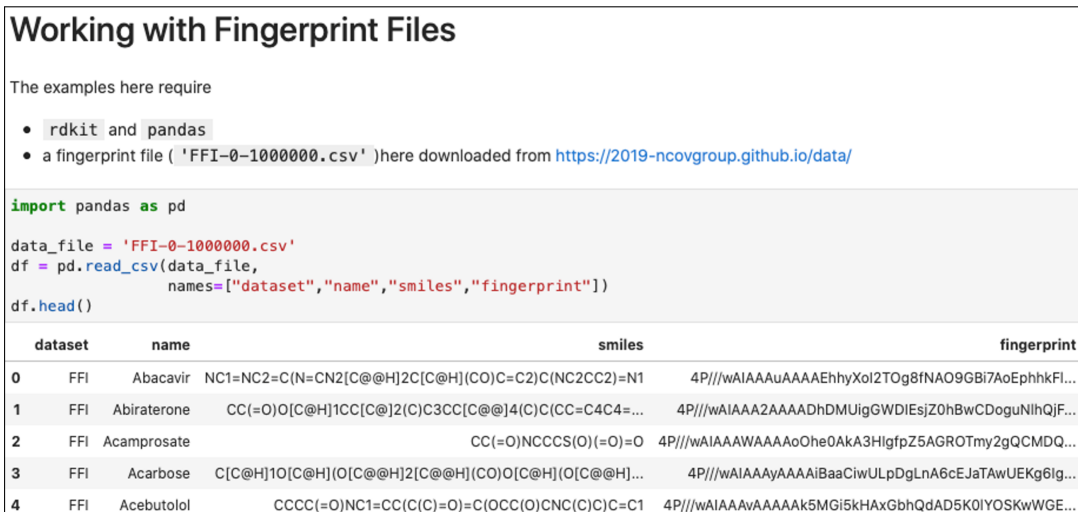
# Working with Fingerprint Files

The examples here require

- rdkit and pandas
- a fingerprint file ( 'FFI-0-1000000.csv' )here downloaded from https://2019-ncovgroup.github.io/data/

```
import pandas as pd

data_file = 'FFI-0-1000000.csv'
df = pd.read_csv(data_file,
                 names=["dataset","name","smiles","fingerprint"])
df.head()
```

| | dataset | name | smiles | fingerprint |
|---|---|---|---|---|
| 0 | FFI | Abacavir | NC1=NC2=C(N=CN2[C@@H]2C[C@H](CO)C=C2)C(NC2CC2)=N1 | 4P///wAIAAAuAAAAEhhyXoI2TOg8fNAO9GBi7AoEphhkFl... |
| 1 | FFI | Abiraterone | CC(=O)O[C@H]1CC[C@]2(C)C3CC[C@@]4(C)C(CC=C4C4=... | 4P///wAIAAA2AAAADhDMUigGWDIEsjZ0hBwCDoguNlhQjF... |
| 2 | FFI | Acamprosate | CC(=O)NCCCS(O)(=O)=O | 4P///wAIAAAWAAAAoOhe0AkA3HlgfpZ5AGROTmy2gQCMDQ... |
| 3 | FFI | Acarbose | C[C@H]1O[C@H](O[C@@H]2[C@@H](CO)O[C@H](O[C@@H]... | 4P///wAIAAAyAAAAiBaaCiwULpDgLnA6cEJaTAwUEKg6Ig... |
| 4 | FFI | Acebutolol | CCCC(=O)NC1=CC(C(C)=O)=C(OCC(O)CNC(C)C)C=C1 | 4P///wAIAAAvAAAAAk5MGi5kHAxGbhQdAD5K0lYOSKwWGE... |